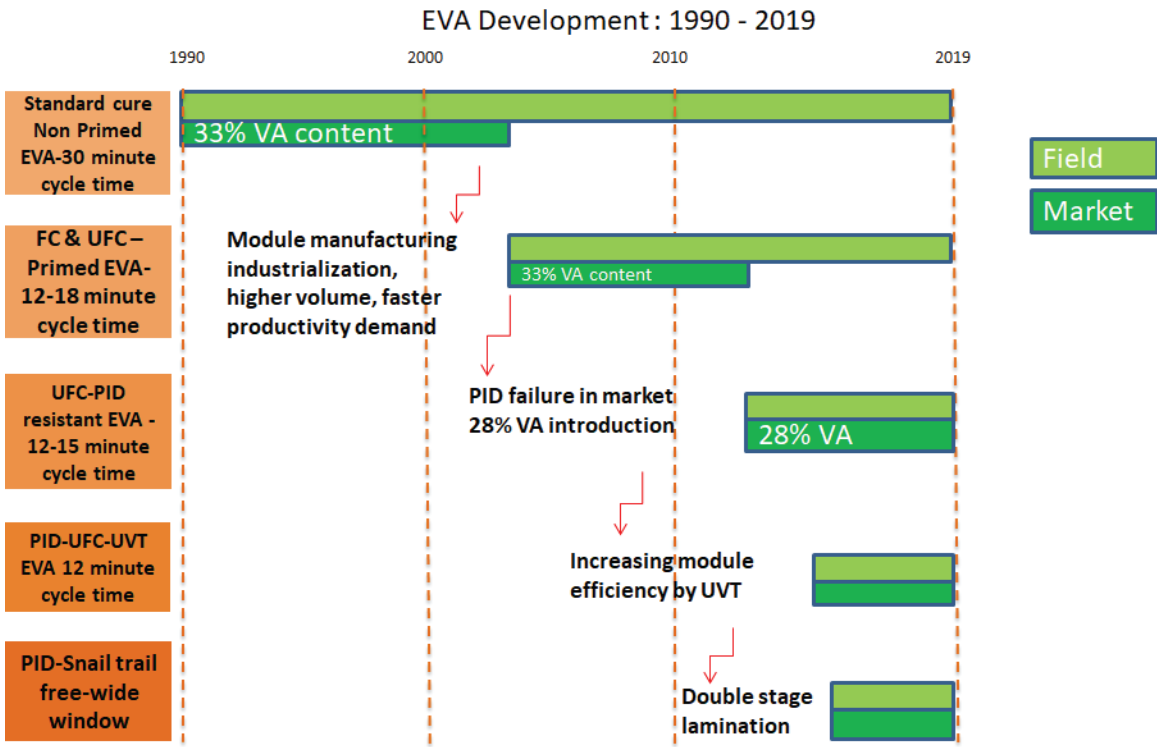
EVA Development : 1990 - 2019

1990

2000

2010

2019

Standard cure Non Primed EVA-30 minute cycle time

33% VA content

Field

Market

FC & UFC – Primed EVA-12-18 minute cycle time

Module manufacturing industrialization, higher volume, faster productivity demand

33% VA content

UFC-PID resistant EVA - 12-15 minute cycle time

PID failure in market 28% VA introduction

28% VA

PID-UFC-UVT EVA 12 minute cycle time

Increasing module efficiency by UVT

PID-Snail trail free-wide window

Double stage lamination